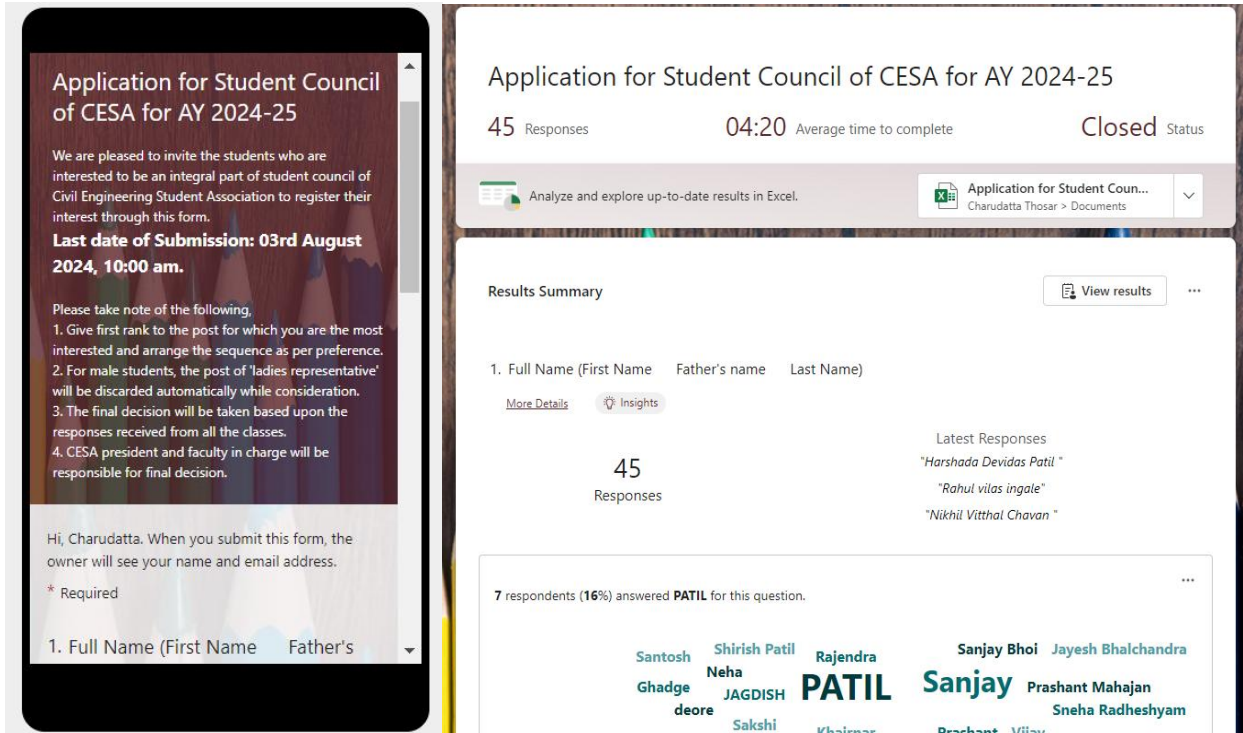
Application for Student Council of CESA for AY 2024-25

We are pleased to invite the students who are interested to be an integral part of student council of Civil Engineering Student Association to register their interest through this form.

Last date of Submission: 03rd August 2024, 10:00 am.

Please take note of the following,
1. Give first rank to the post for which you are the most interested and arrange the sequence as per preference.
2. For male students, the post of 'ladies representative' will be discarded automatically while consideration.
3. The final decision will be taken based upon the responses received from all the classes.
4. CESA president and faculty in charge will be responsible for final decision.

Hi, Charudatta. When you submit this form, the owner will see your name and email address.

* Required

1. Full Name (First Name Father's

Application for Student Council of CESA for AY 2024-25

45 Responses

04:20 Average time to complete

Closed Status

Analyze and explore up-to-date results in Excel.

Application for Student Coun...
Charudatta Thosar > Documents

Results Summary

View results

...

1. Full Name (First Name Father's name Last Name)

More Details

Insights

45
Responses

Latest Responses
"Harshada Devidas Patil "
"Rahul vilas ingale"
"Nikhil Vitthal Chavan "

...

7 respondents (16%) answered PATIL for this question.

Santosh Shirish Patil Rajendra Sanjay Bhoi Jayesh Bhalchandra Neha Ghadge JAGDISH PATIL Sanjay Prashant Mahajan deore Sneha Radheshyam Sakshi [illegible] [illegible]